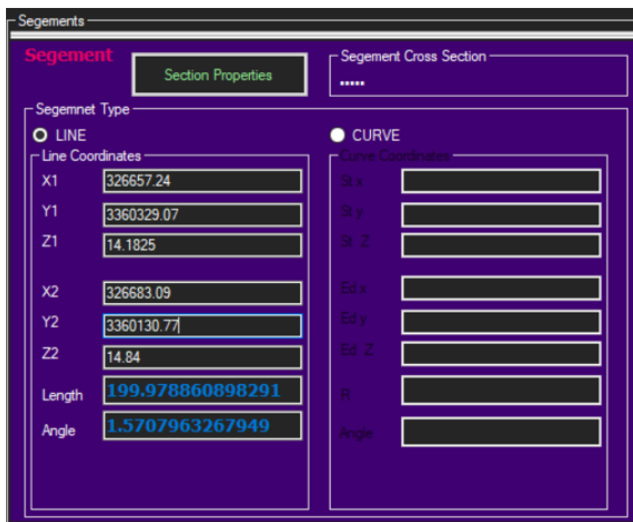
Segements

Segement

Section Properties

Segement Cross Section

.....

Segemnet Type

LINE

CURVE

Line Coordinates

X1 326657.24

Y1 3360329.07

Z1 14.1825

X2 326683.09

Y2 3360130.77

Z2 14.84

Length 199.978860898291

Angle 1.5707963267949

Curve Coordinates

St x

St y

St Z

Ed x

Ed y

Ed Z

R

Angle